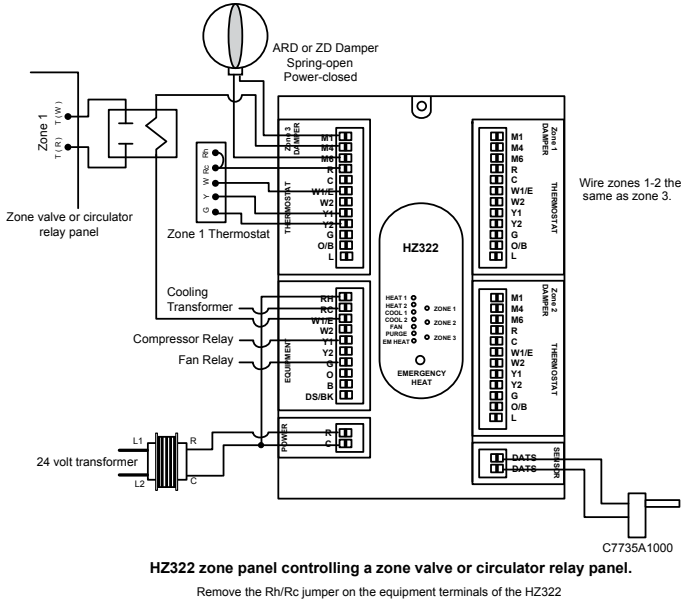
ARD or ZD Damper
Spring-open
Power-closed

Zone 1
T (W)
T (R)

Zone valve or circulator relay panel

Rh
Rc
W
Y
G

Zone 1 Thermostat

Zone 3 DAMPER
M1
M4
M6
R
C
W1/E
W2
Y1
Y2
G
O/B
L
THERMOSTAT

Zone 1 DAMPER
M1
M4
M6
R
C
W1/E
W2
Y1
Y2
G
O/B
L
THERMOSTAT

Wire zones 1-2 the same as zone 3.

HZ322

Cooling Transformer

Compressor Relay

Fan Relay

EQUIPMENT
RH
RC
W1/E
W2
Y1
Y2
G
O
B
DS/BK

HEAT 1
HEAT 2
COOL 1
COOL 2
FAN
PURGE
EM HEAT
ZONE 1
ZONE 2
ZONE 3

EMERGENCY HEAT

Zone 2 DAMPER
M1
M4
M6
R
C
W1/E
W2
Y1
Y2
G
O/B
L
THERMOSTAT

L1
L2
R
C
24 volt transformer

POWER
R
C

SENSOR
DATS
DATS

C7735A1000

HZ322 zone panel controlling a zone valve or circulator relay panel.

Remove the Rh/Rc jumper on the equipment terminals of the HZ322